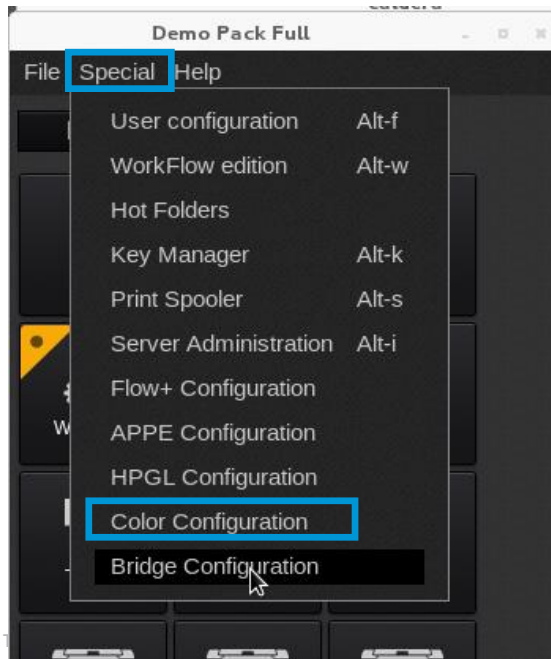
Demo Pack Full

File Special Help

User configuration Alt-f
WorkFlow edition Alt-w
Hot Folders
Key Manager Alt-k
Print Spooler Alt-s
Server Administration Alt-i
Flow+ Configuration
APPE Configuration
HPGL Configuration
Color Configuration
Bridge Configuration